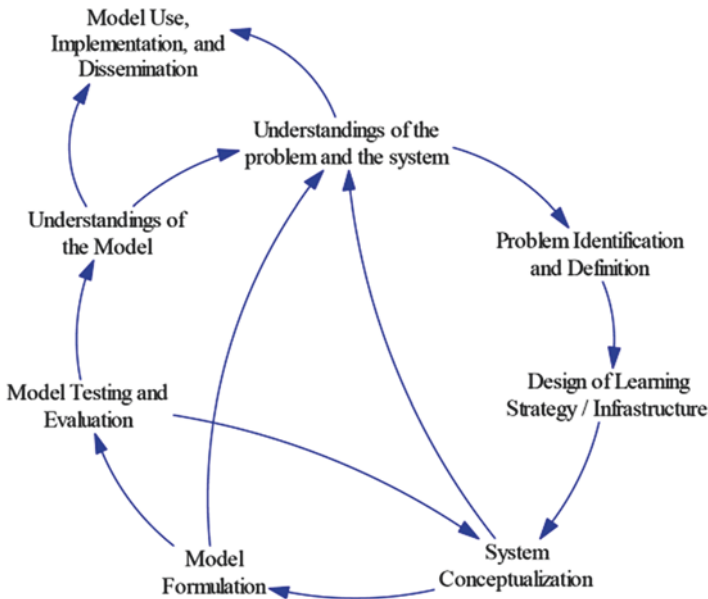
Model Use, Implementation, and Dissemination

Understandings of the problem and the system

Understandings of the Model

Problem Identification and Definition

Design of Learning Strategy / Infrastructure

Model Testing and Evaluation

System Conceptualization

Model Formulation